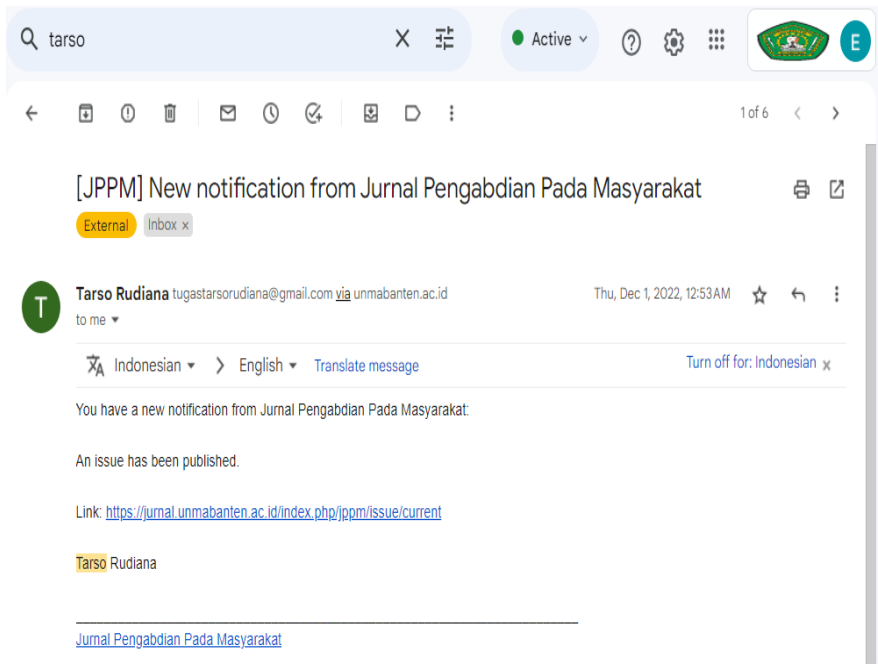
tarso

Active

E

1 of 6

[JPPM] New notification from Jurnal Pengabdian Pada Masyarakat

External Inbox ×

T

Tarso Rudiana tugastarsorudiana@gmail.com via unmabanten.ac.id

to me

Thu, Dec 1, 2022, 12:53 AM

Indonesian English Translate message

Turn off for: Indonesian ×

You have a new notification from Jurnal Pengabdian Pada Masyarakat:

An issue has been published.

Link: https://jurnal.unmabanten.ac.id/index.php/jppm/issue/current

Tarso Rudiana

________________________________________________________________________

Jurnal Pengabdian Pada Masyarakat